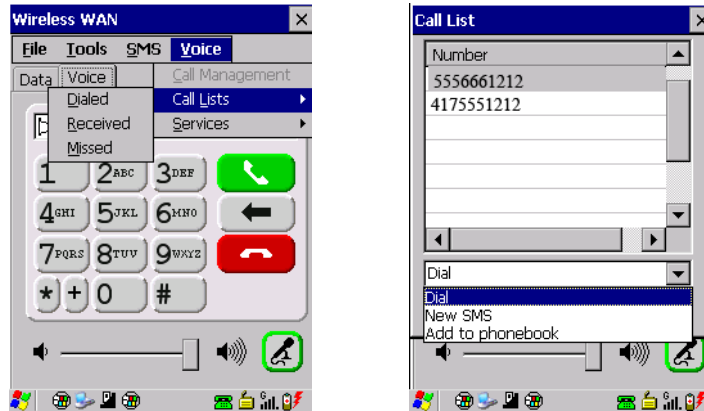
Wireless WAN

File Tools SMS Voice

Data Voice

Dialed
Received
Missed

Call Management
Call Lists
Services

1 2ABC 3DEF
4GHI 5JKL 6MNO
7PQRS 8TUV 9WXYZ
* + 0 #

Call List

Number
5556661212
4175551212

Dial

Dial
New SMS
Add to phonebook